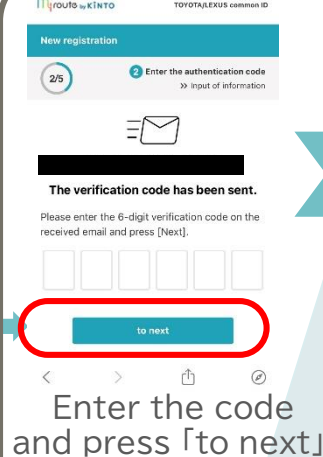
my route by KINTO

TOYOTA/LEXUS common ID

New registration

2/5

2 Enter the authentication code

» Input of information

The verification code has been sent.

Please enter the 6-digit verification code on the received email and press [Next].

to next

Enter the code and press「to next」